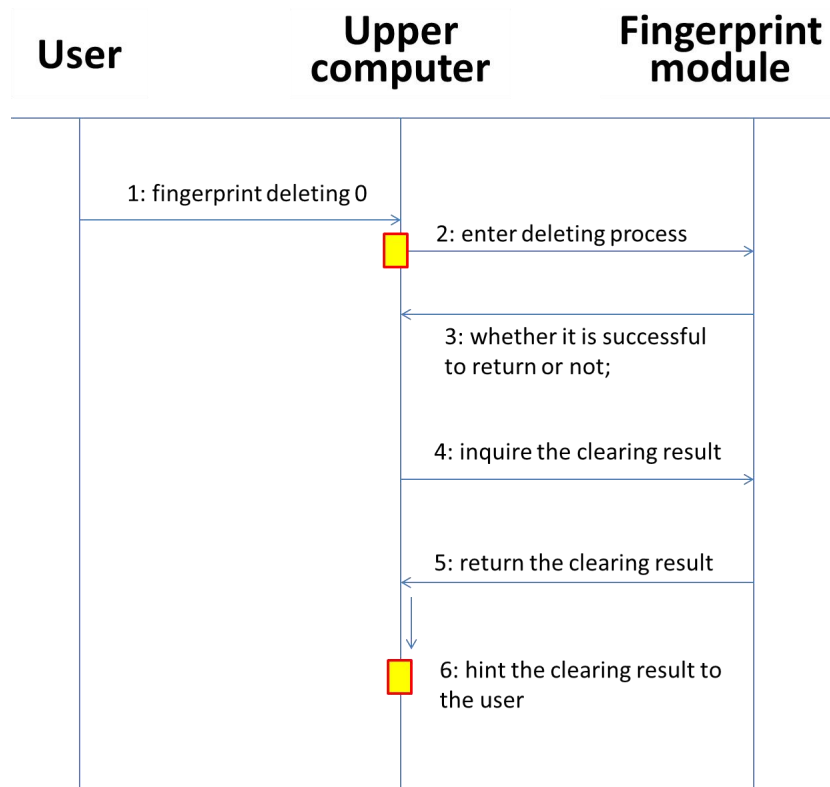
User

Upper computer

Fingerprint module

1: fingerprint deleting 0

2: enter deleting process

3: whether it is successful to return or not;

4: inquire the clearing result

5: return the clearing result

6: hint the clearing result to the user